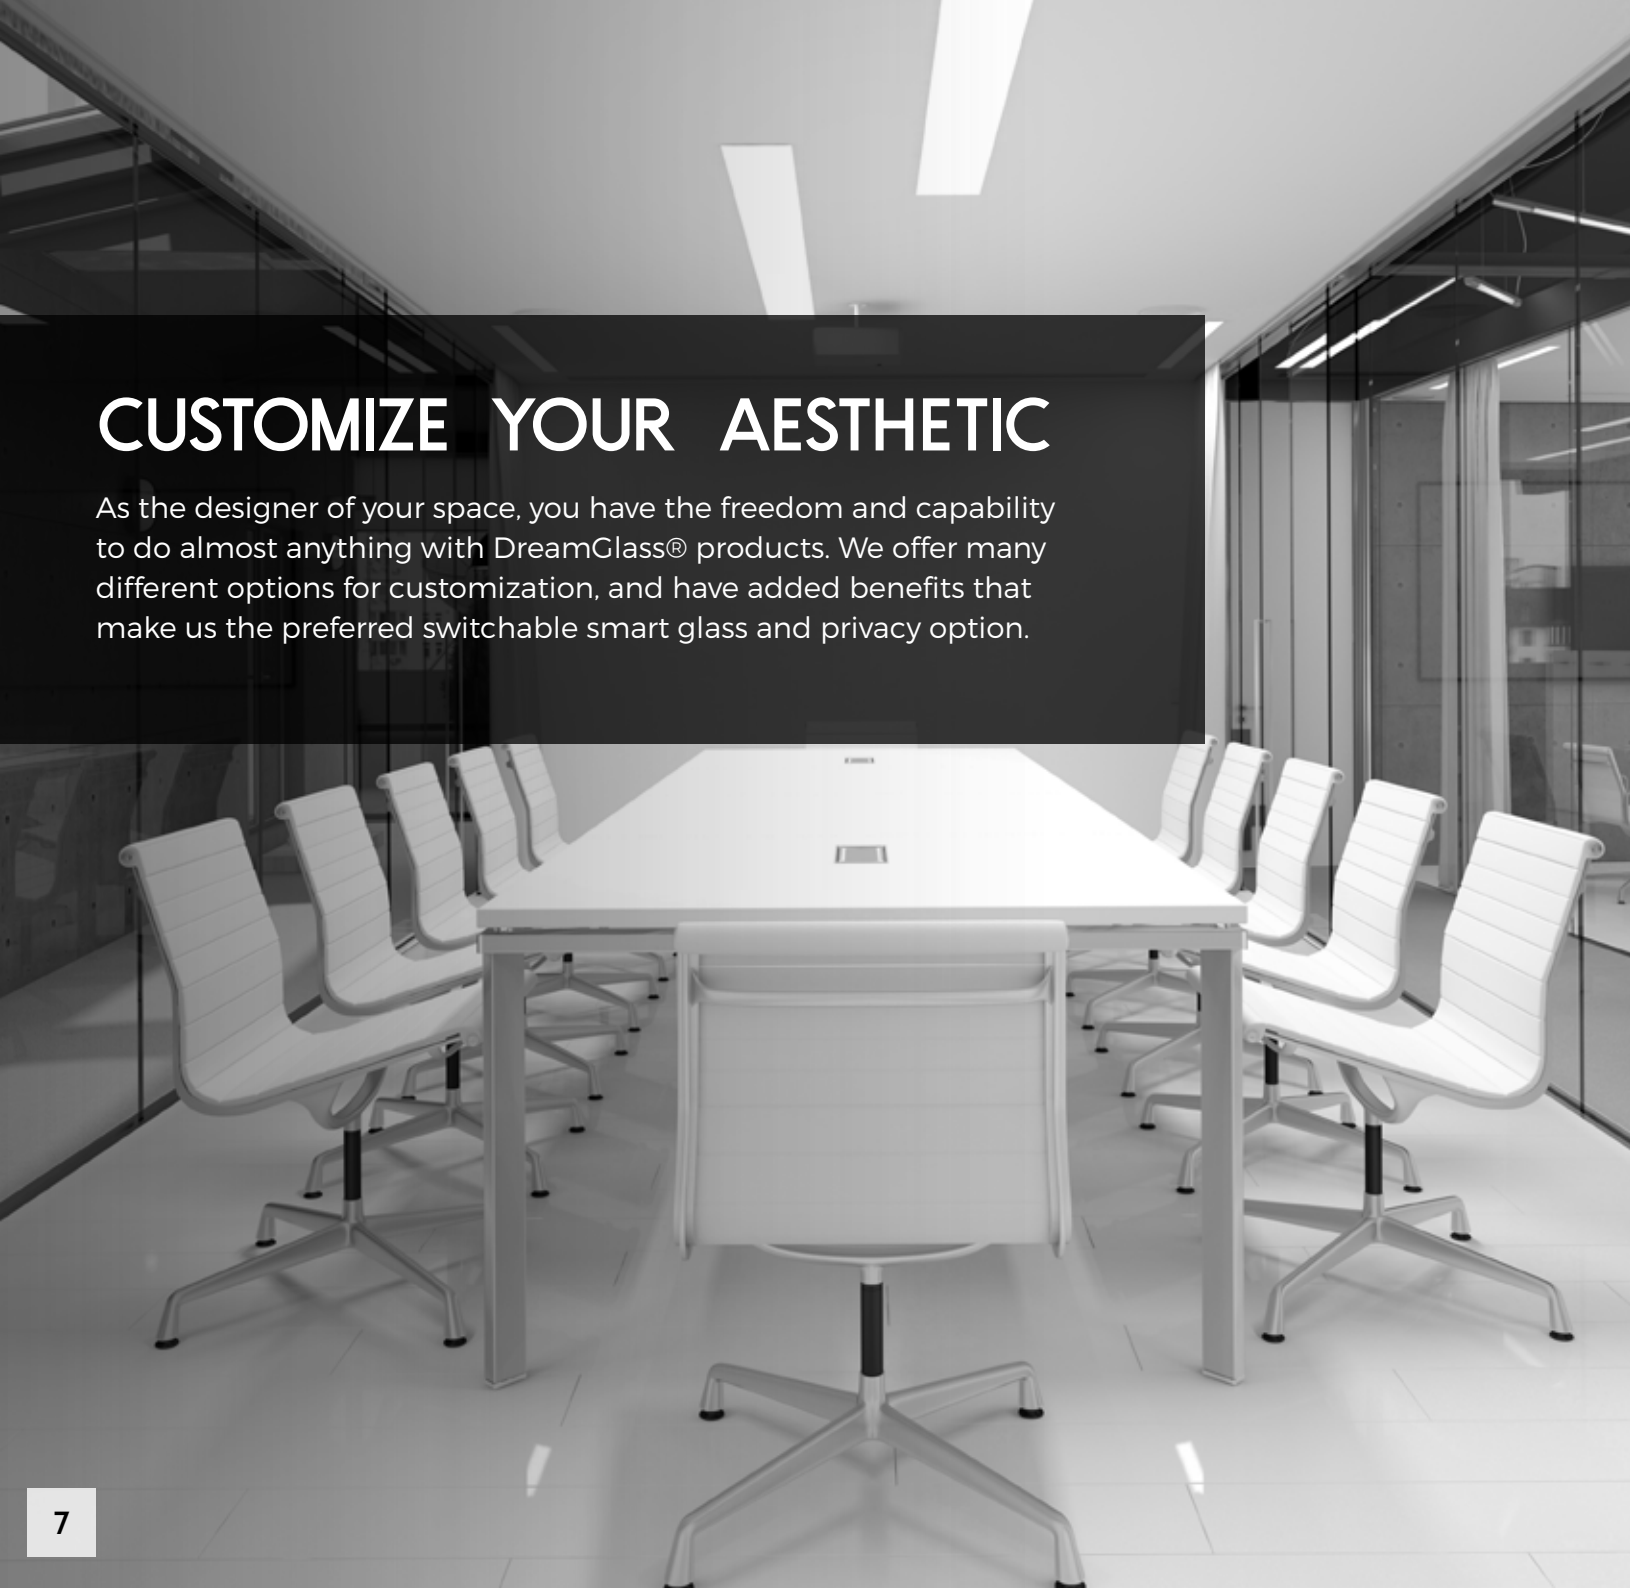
CUSTOMIZE YOUR AESTHETIC

As the designer of your space, you have the freedom and capability to do almost anything with DreamGlass® products. We offer many different options for customization, and have added benefits that make us the preferred switchable smart glass and privacy option.

7